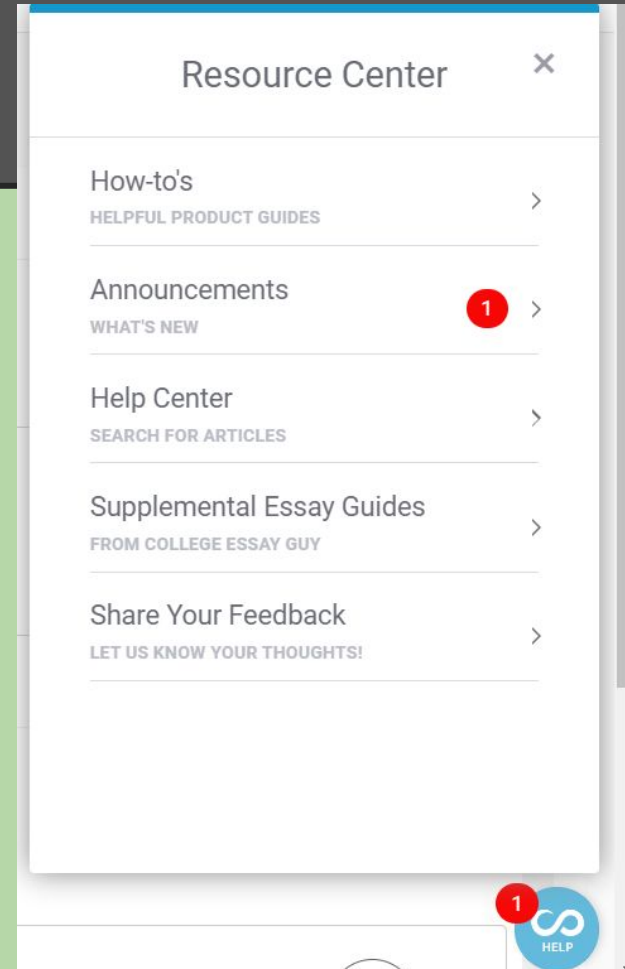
Resource Center

×

How-to's
HELPFUL PRODUCT GUIDES

Announcements
WHAT'S NEW
1

Help Center
SEARCH FOR ARTICLES

Supplemental Essay Guides
FROM COLLEGE ESSAY GUY

Share Your Feedback
LET US KNOW YOUR THOUGHTS!

1
HELP